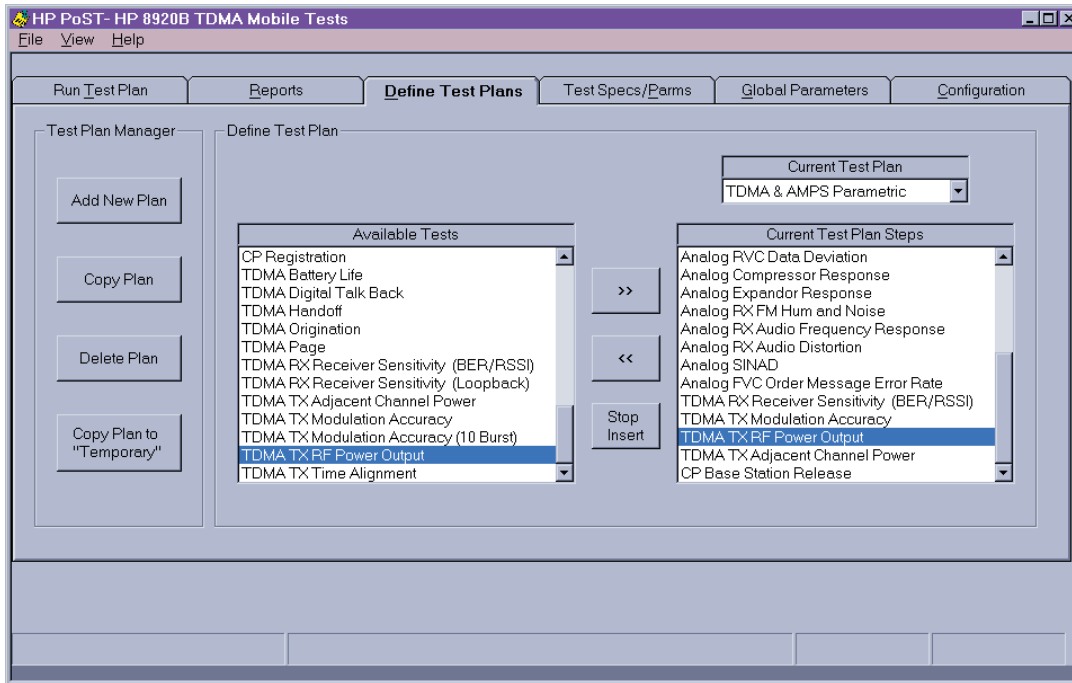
HP PoST- HP 8920B TDMA Mobile Tests

File View Help

Run Test Plan | Reports | Define Test Plans | Test Specs/Parms | Global Parameters | Configuration

Test Plan Manager

Add New Plan

Copy Plan

Delete Plan

Copy Plan to "Temporary"

Define Test Plan

Current Test Plan

TDMA & AMPS Parametric

Available Tests

CP Registration
TDMA Battery Life
TDMA Digital Talk Back
TDMA Handoff
TDMA Origination
TDMA Page
TDMA RX Receiver Sensitivity (BER/RSSI)
TDMA RX Receiver Sensitivity (Loopback)
TDMA TX Adjacent Channel Power
TDMA TX Modulation Accuracy
TDMA TX Modulation Accuracy (10 Burst)
TDMA TX RF Power Output
TDMA TX Time Alignment

>>

<<

Stop Insert

Current Test Plan Steps

Analog RVC Data Deviation
Analog Compressor Response
Analog Expandor Response
Analog RX FM Hum and Noise
Analog RX Audio Frequency Response
Analog RX Audio Distortion
Analog SINAD
Analog FVC Order Message Error Rate
TDMA RX Receiver Sensitivity (BER/RSSI)
TDMA TX Modulation Accuracy
TDMA TX RF Power Output
TDMA TX Adjacent Channel Power
CP Base Station Release